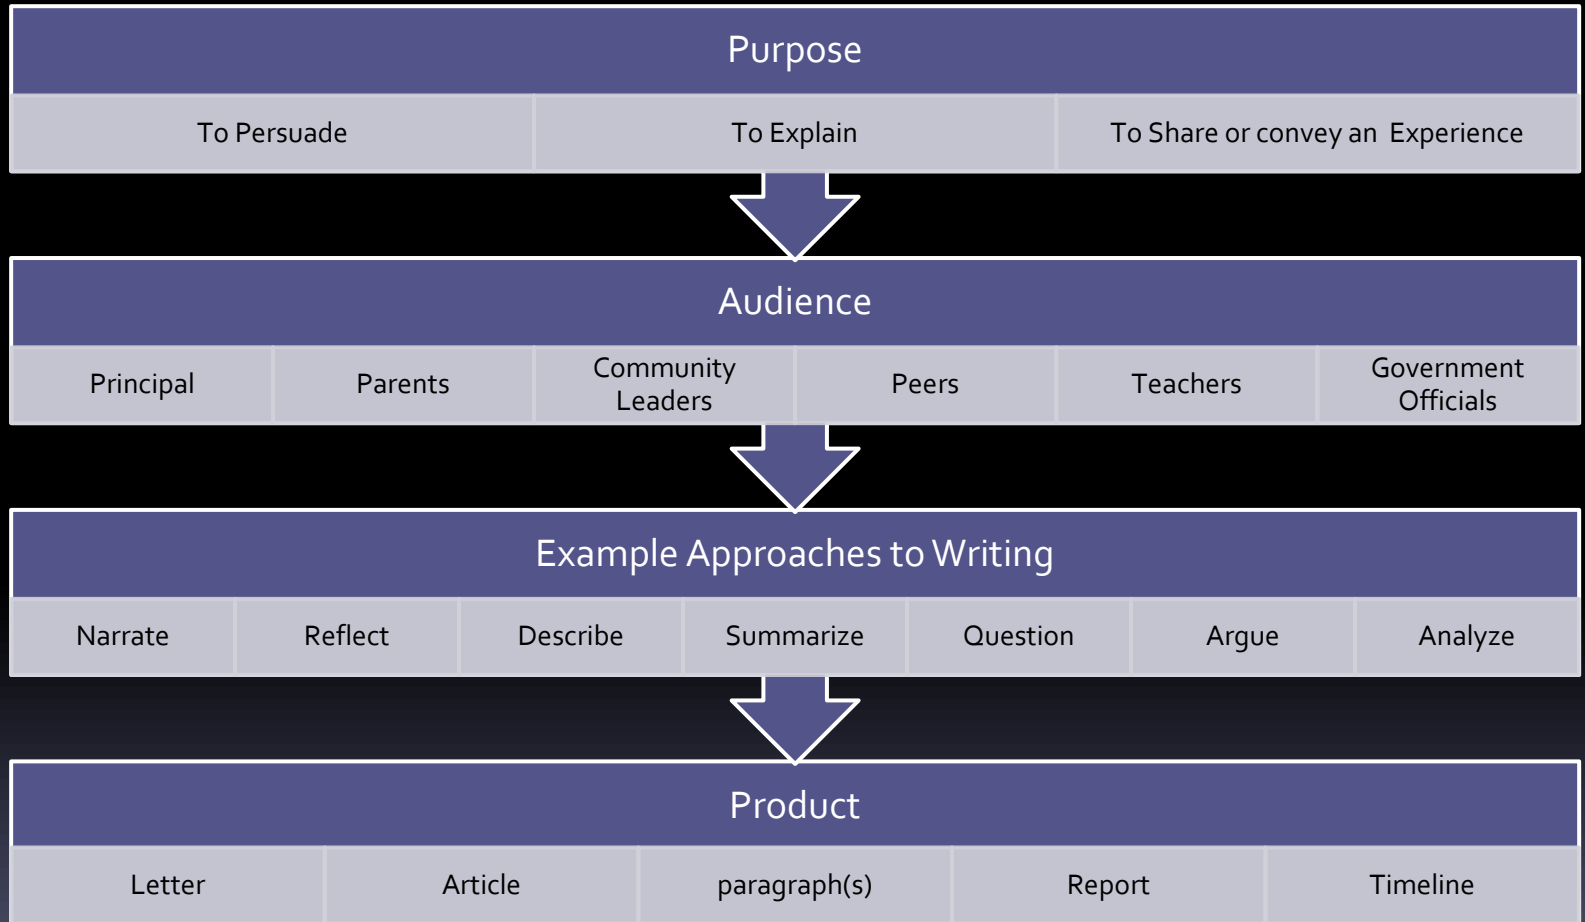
Purpose

To Persuade

To Explain

To Share or convey an Experience

Audience

Principal

Parents

Community Leaders

Peers

Teachers

Government Officials

Example Approaches to Writing

Narrate

Reflect

Describe

Summarize

Question

Argue

Analyze

Product

Letter

Article

paragraph(s)

Report

Timeline